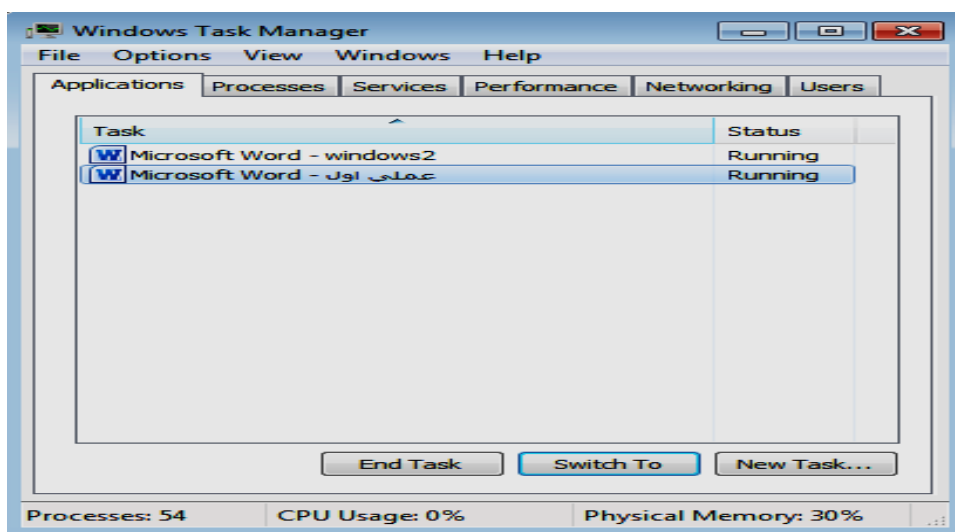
Windows Task Manager

File Options View Windows Help

Applications Processes Services Performance Networking Users

| Task | Status |
|---|---|
| Microsoft Word - windows2 | Running |
| Microsoft Word - عملی اول | Running |

End Task Switch To New Task...

Processes: 54 CPU Usage: 0% Physical Memory: 30%